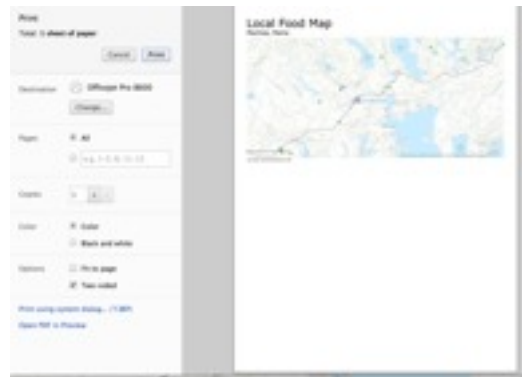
Print
Total: 1 sheet of paper

Cancel Print

Destination Officejet Pro 8600
Change...

Pages All
e.g. 1-5, 8, 11-13

Copies 1

Color Color
Black and white

Options Fit to page
Two-sided

Print using system dialog... (⌥⌘P)
Open PDF in Preview

Local Food Map
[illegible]